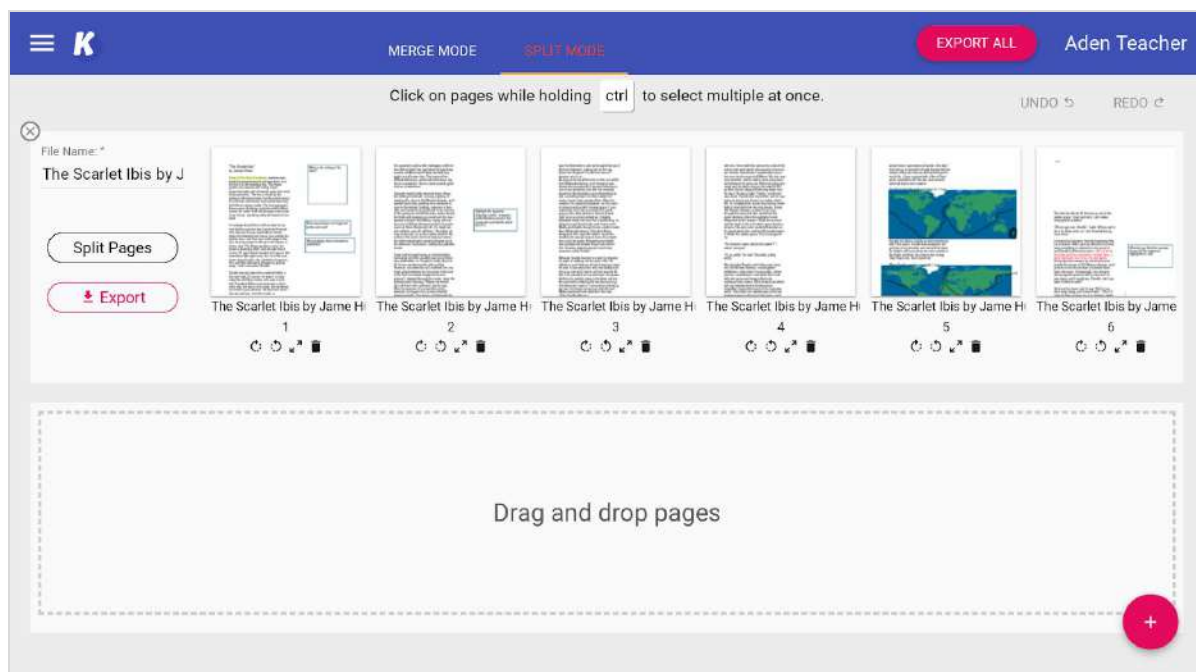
K

MERGE MODE

SPLIT MODE

EXPORT ALL

Aden Teacher

Click on pages while holding ctrl to select multiple at once.

UNDO

REDO

File Name: *

The Scarlet Ibis by J

Split Pages

Export

The Scarlet Ibis by Jame H

1

The Scarlet Ibis by Jame H

2

The Scarlet Ibis by Jame H

3

The Scarlet Ibis by Jame H

4

The Scarlet Ibis by Jame H

5

The Scarlet Ibis by Jame

6

Drag and drop pages

+